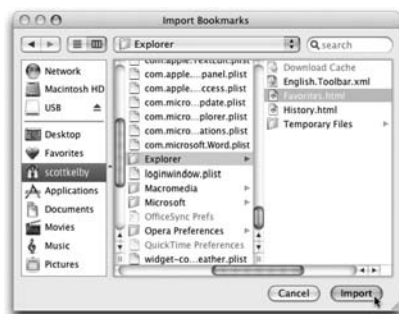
Import Bookmarks

Explorer

search

Network
Macintosh HD
USB
Desktop
Favorites
scottkelby
Applications
Documents
Movies
Music
Pictures

com.apple...textedit.plist
com.apple....panel.plist
com.apple....ccess.plist
com.micro....pdate.plist
com.micro....plorer.plist
com.micro....ations.plist
com.microsoft.Word.plist
Explorer
loginwindow.plist
Macromedia
Microsoft
OfficeSync Prefs
Opera Preferences
QuickTime Preferences
widget-co....eather.plist

Download Cache
English.Toolbar.xml
Favorites.html
History.html
Temporary Files

Cancel
Import